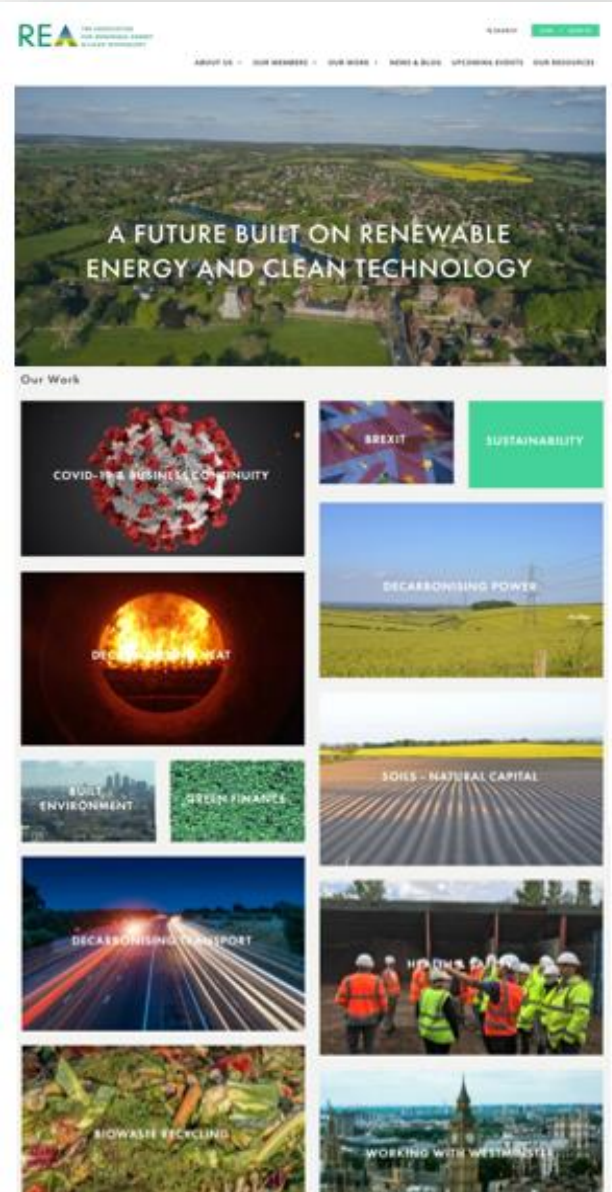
REA THE ASSOCIATION FOR RENEWABLE ENERGY & CLEAN TECHNOLOGY

SEARCH JOIN LOGIN

ABOUT US OUR MEMBERS OUR WORK NEWS & BLOG UPCOMING EVENTS OUR RESOURCES

A FUTURE BUILT ON RENEWABLE ENERGY AND CLEAN TECHNOLOGY

Our Work

COVID-19 & BUSINESS CONTINUITY

BREXIT

SUSTAINABILITY

DECARBONISING POWER

DECARBONISING HEAT

SOILS - NATURAL CAPITAL

BUILT ENVIRONMENT

GREEN FINANCE

DECARBONISING TRANSPORT

HOLDINGS

BIOWASTE RECYCLING

WORKING WITH WESTMINSTER